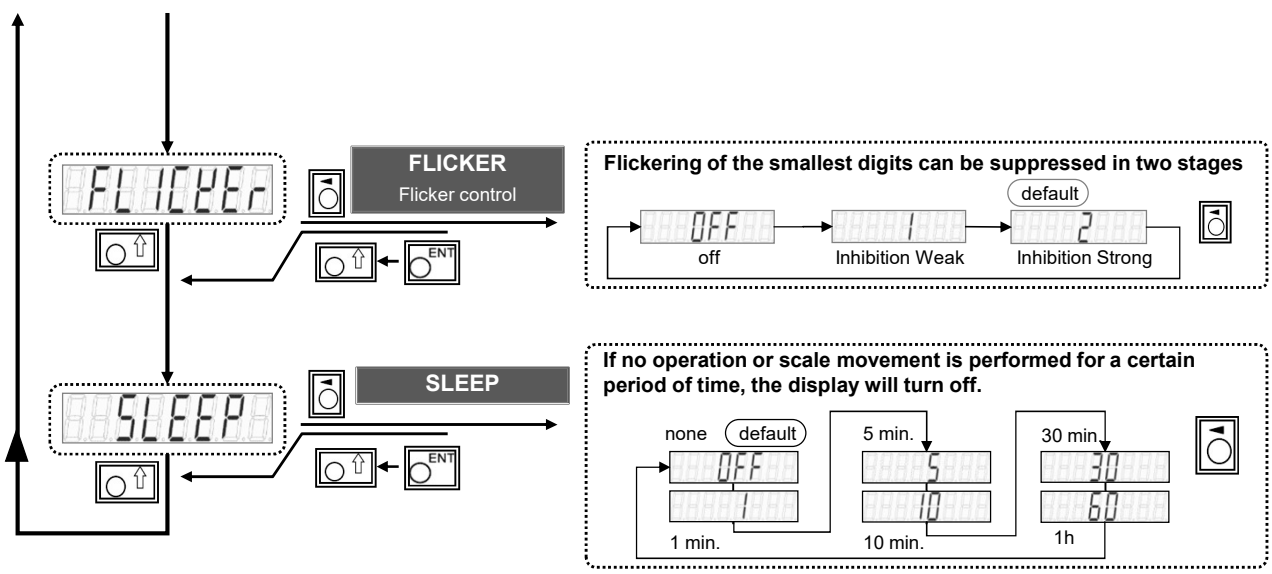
FLICKEr

FLICKER
Flicker control

ENT

Flickering of the smallest digits can be suppressed in two stages

default

OFF
off

1
Inhibition Weak

2
Inhibition Strong

SLEEP

SLEEP

ENT

If no operation or scale movement is performed for a certain period of time, the display will turn off.

none
default
OFF
1
1 min.

5 min.
5
10
10 min.

30 min
30
60
1h